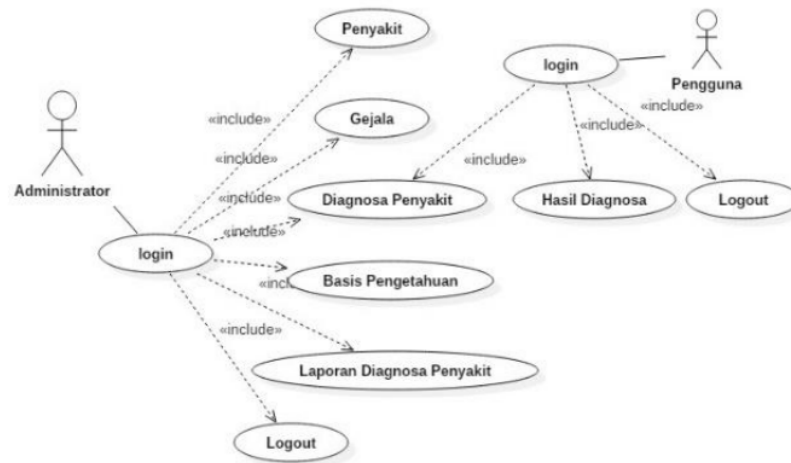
Penyakit

login

Pengguna

«include»

«include»

«include»

Gejala

«include»

«include»

Administrator

«include»

Diagnosa Penyakit

Hasil Diagnosa

Logout

«include»

login

«inclu

Basis Pengetahuan

«include»

Laporan Diagnosa Penyakit

Logout